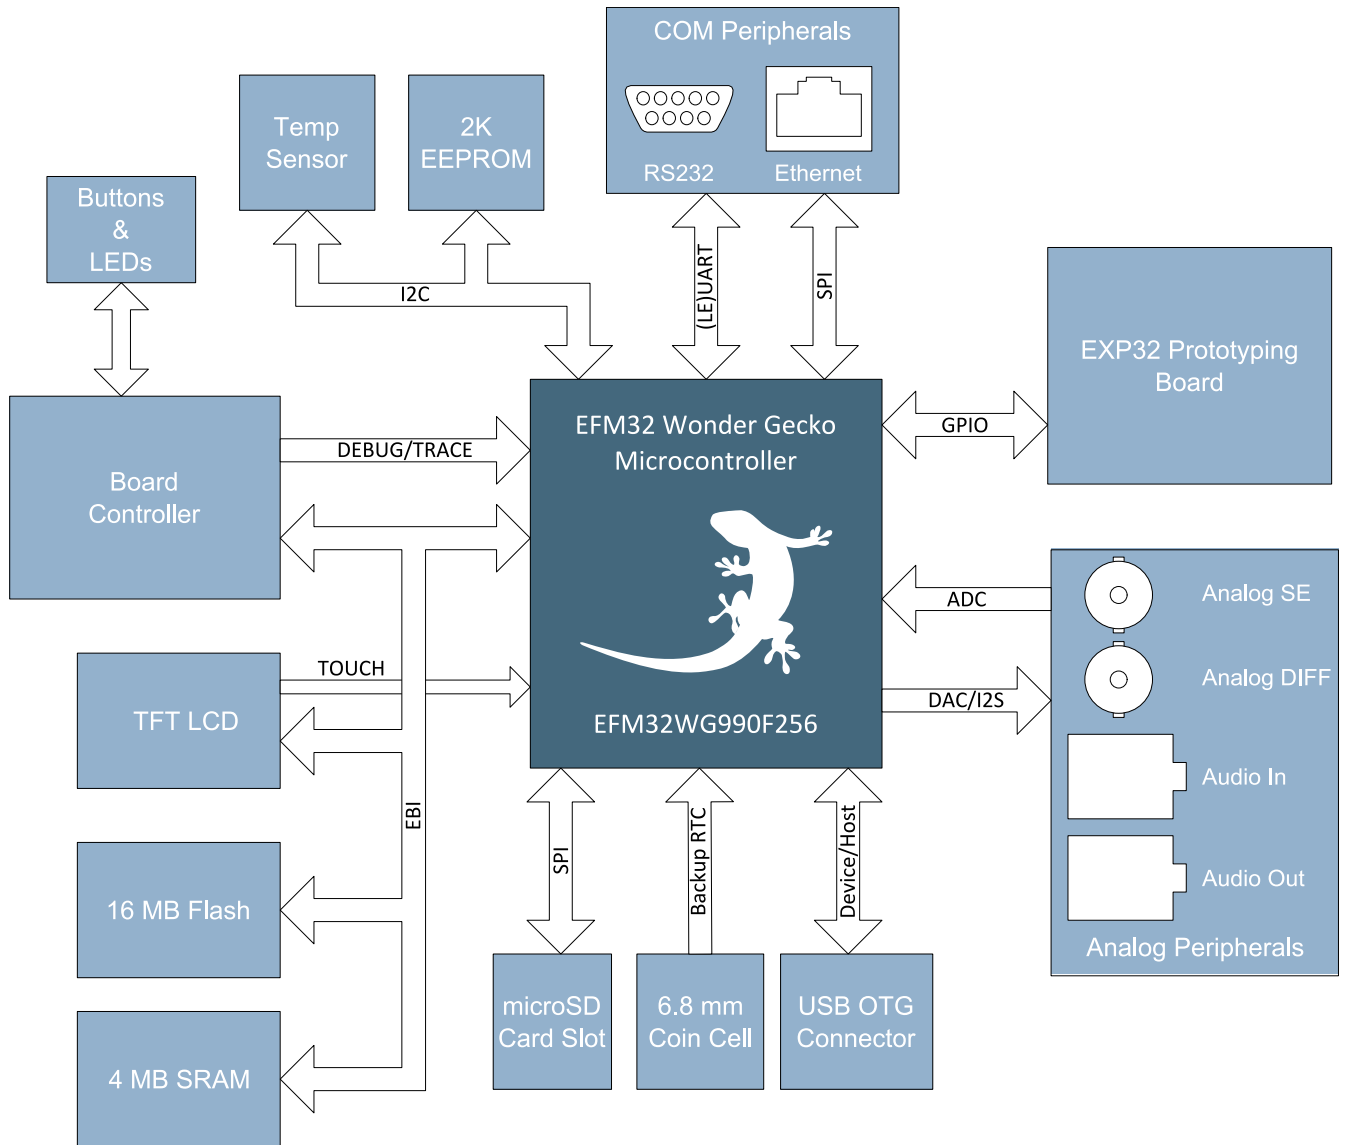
COM Peripherals

RS232

Ethernet

Temp Sensor

2K EEPROM

Buttons & LEDs

I2C

(LE)UART

SPI

EXP32 Prototyping Board

Board Controller

DEBUG/TRACE

EFM32 Wonder Gecko Microcontroller

GPIO

ADC

Analog SE

Analog DIFF

DAC/I2S

TOUCH

TFT LCD

EFM32WG990F256

Audio In

Audio Out

EBI

SPI

Backup RTC

Device/Host

16 MB Flash

Analog Peripherals

microSD Card Slot

6.8 mm Coin Cell

USB OTG Connector

4 MB SRAM